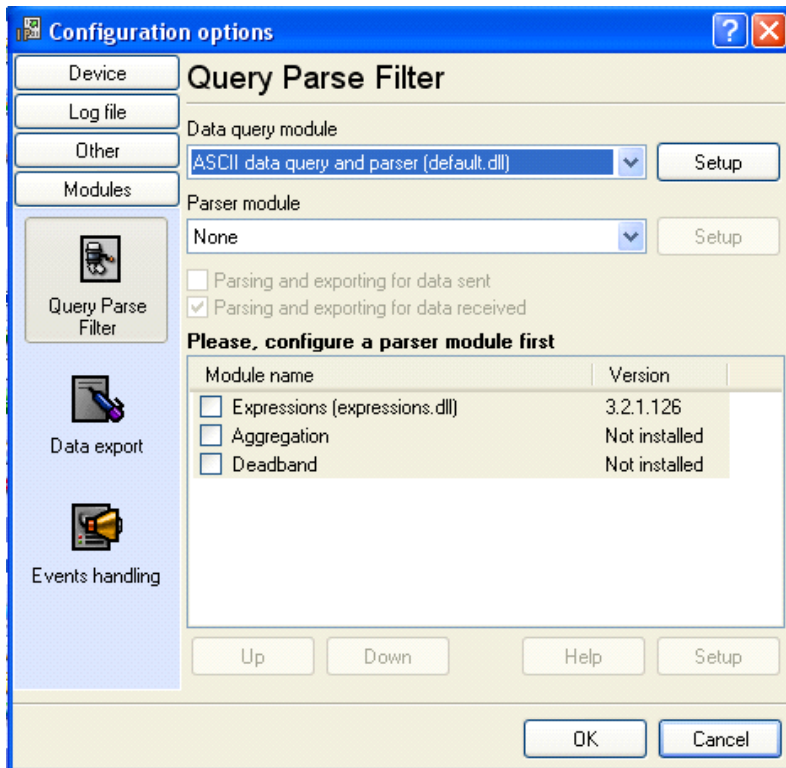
Configuration options

?

Device

Log file

Other

Modules

Query Parse Filter

Data export

Events handling

Query Parse Filter

Data query module

ASCII data query and parser (default.dll)

Setup

Parser module

None

Setup

Parsing and exporting for data sent

Parsing and exporting for data received

Please, configure a parser module first

| Module name | Version |
|---|---|
| Expressions (expressions.dll) | 3.2.1.126 |
| Aggregation | Not installed |
| Deadband | Not installed |

Up

Down

Help

Setup

OK

Cancel